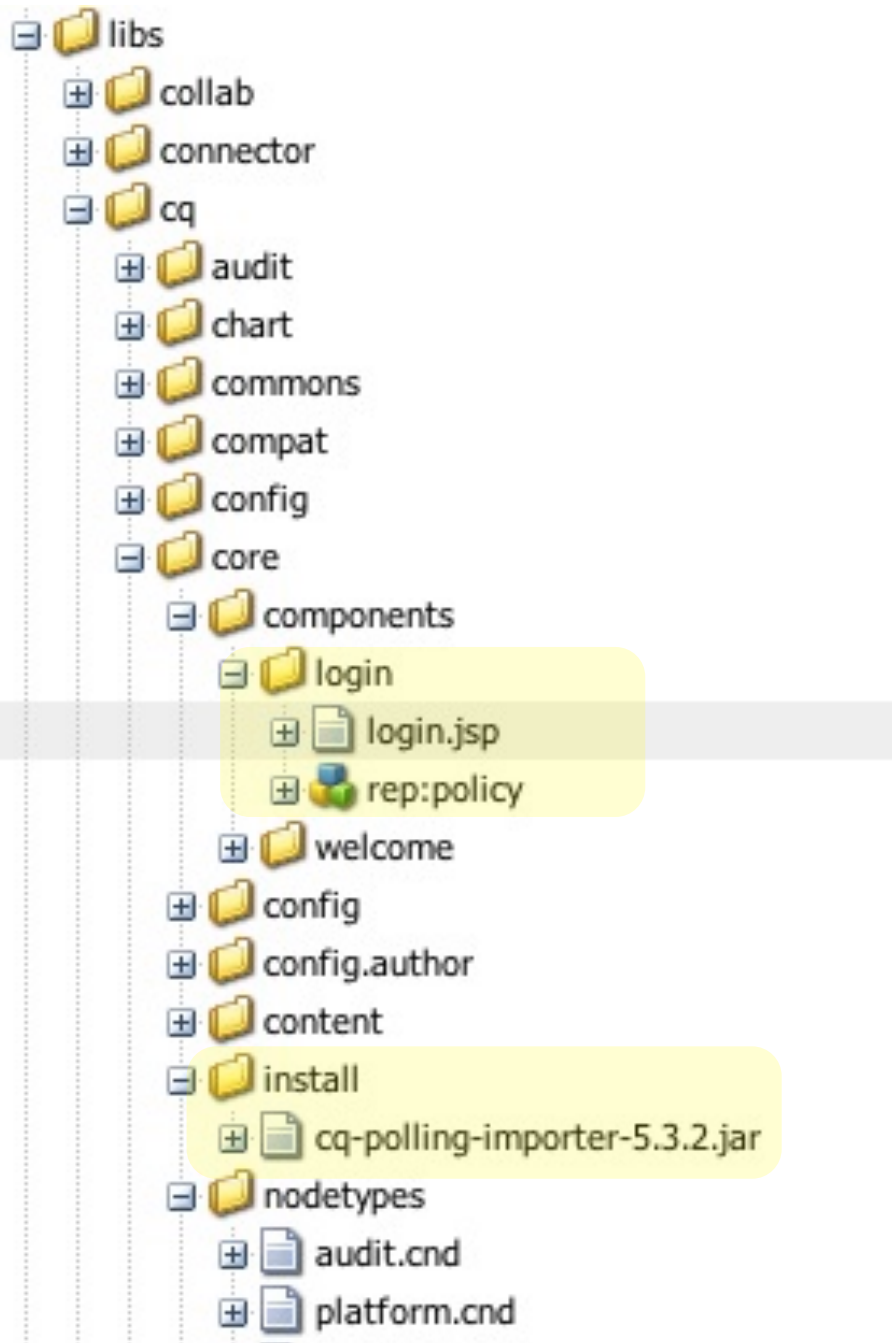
libs
collab
connector
cq
audit
chart
commons
compat
config
core
components
login
login.jsp
rep:policy
welcome
config
config.author
content
install
cq-polling-importer-5.3.2.jar
nodetypes
audit.cnd
platform.cnd